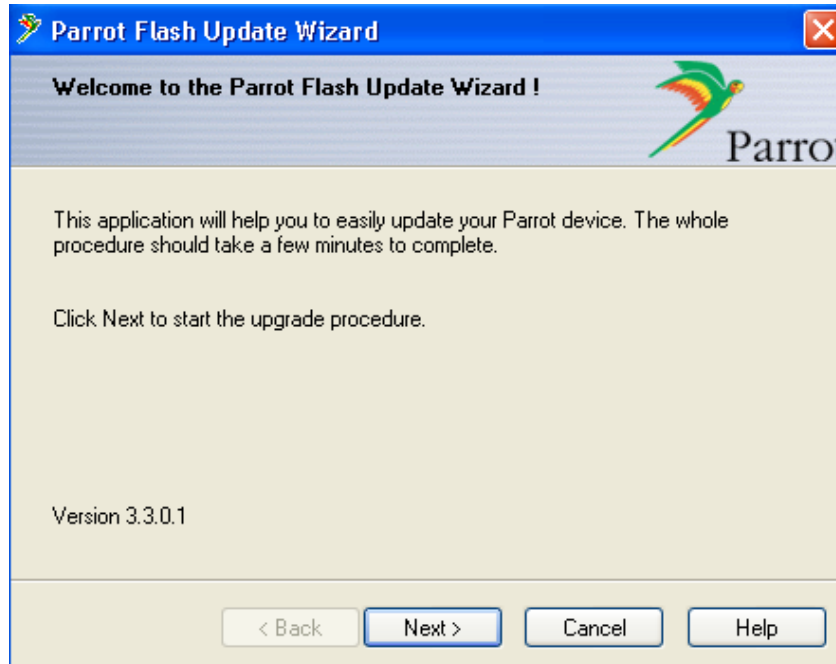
Parrot Flash Update Wizard

Welcome to the Parrot Flash Update Wizard !

Parro

This application will help you to easily update your Parrot device. The whole procedure should take a few minutes to complete.

Click Next to start the upgrade procedure.

Version 3.3.0.1

< Back
Next >
Cancel
Help